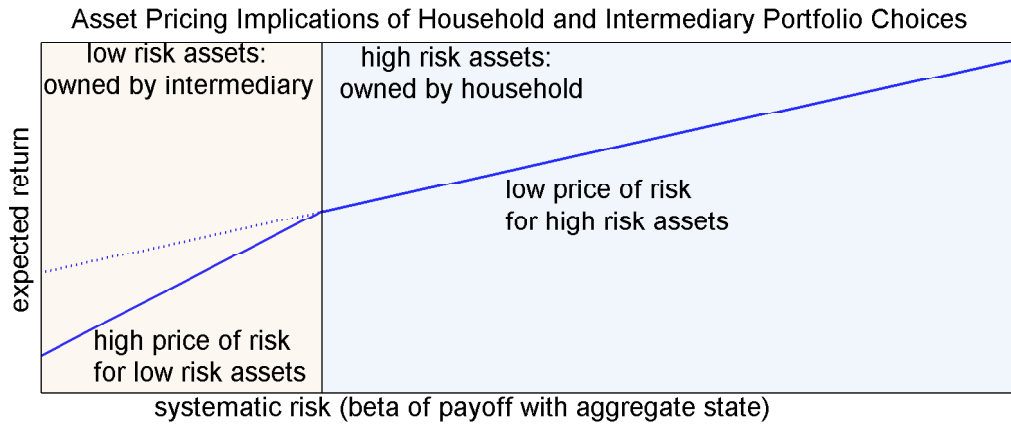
Asset Pricing Implications of Household and Intermediary Portfolio Choices

low risk assets:
owned by intermediary

high risk assets:
owned by household

low price of risk
for high risk assets

expected return

high price of risk
for low risk assets

systematic risk (beta of payoff with aggregate state)